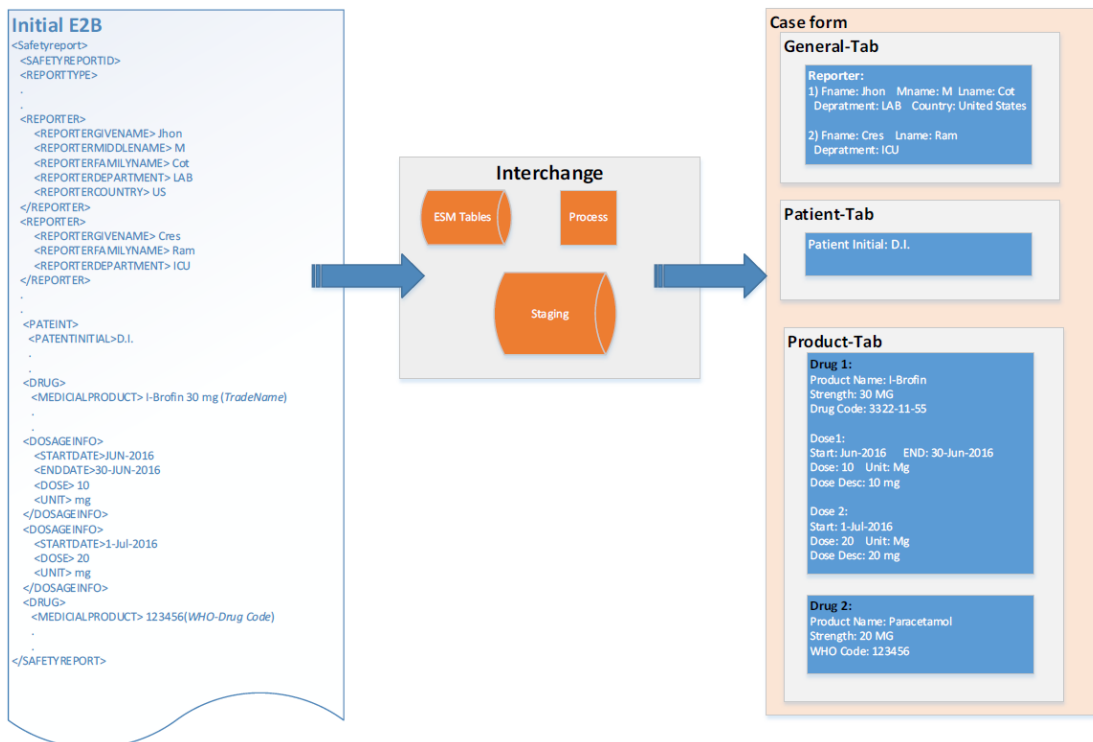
Initial E2B

<Safetyreport>
<SAFETYREPORTID>
<REPORTTYPE>
.
.
<REPORTER>
<REPORTERGIVENAME> Jhon
<REPORTERMIDDLENAME> M
<REPORTERFAMILYNAME> Cot
<REPORTERDEPARTMENT> LAB
<REPORTERCOUNTRY> US
</REPORTER>
<REPORTER>
<REPORTERGIVENAME> Cres
<REPORTERFAMILYNAME> Ram
<REPORTERDEPARTMENT> ICU
</REPORTER>
.
.
<PATEINT>
<PATENTINITIAL>D.I.
.
.
<DRUG>
<MEDICIALPRODUCT> I-Brofin 30 mg (TradeName)
.
.
<DOSAGEINFO>
<STARTDATE>JUN-2016
<ENDDATE>30-JUN-2016
<DOSE> 10
<UNIT> mg
</DOSAGEINFO>
<DOSAGEINFO>
<STARTDATE>1-Jul-2016
<DOSE> 20
<UNIT> mg
</DOSAGEINFO>
<DRUG>
<MEDICIALPRODUCT> 123456(WHO-Drug Code)
.
.
</SAFETYREPORT>

Interchange

ESM Tables

Process

Staging

Case form

General-Tab

Reporter:
1) Fname: Jhon Mname: M Lname: Cot
Depratment: LAB Country: United States

2) Fname: Cres Lname: Ram
Depratment: ICU

Patient-Tab

Patient Initial: D.I.

Product-Tab

Drug 1:
Product Name: I-Brofin
Strength: 30 MG
Drug Code: 3322-11-55

Dose1:
Start: Jun-2016 END: 30-Jun-2016
Dose: 10 Unit: Mg
Dose Desc: 10 mg

Dose 2:
Start: 1-Jul-2016
Dose: 20 Unit: Mg
Dose Desc: 20 mg

Drug 2:
Product Name: Paracetamol
Strength: 20 MG
WHO Code: 123456